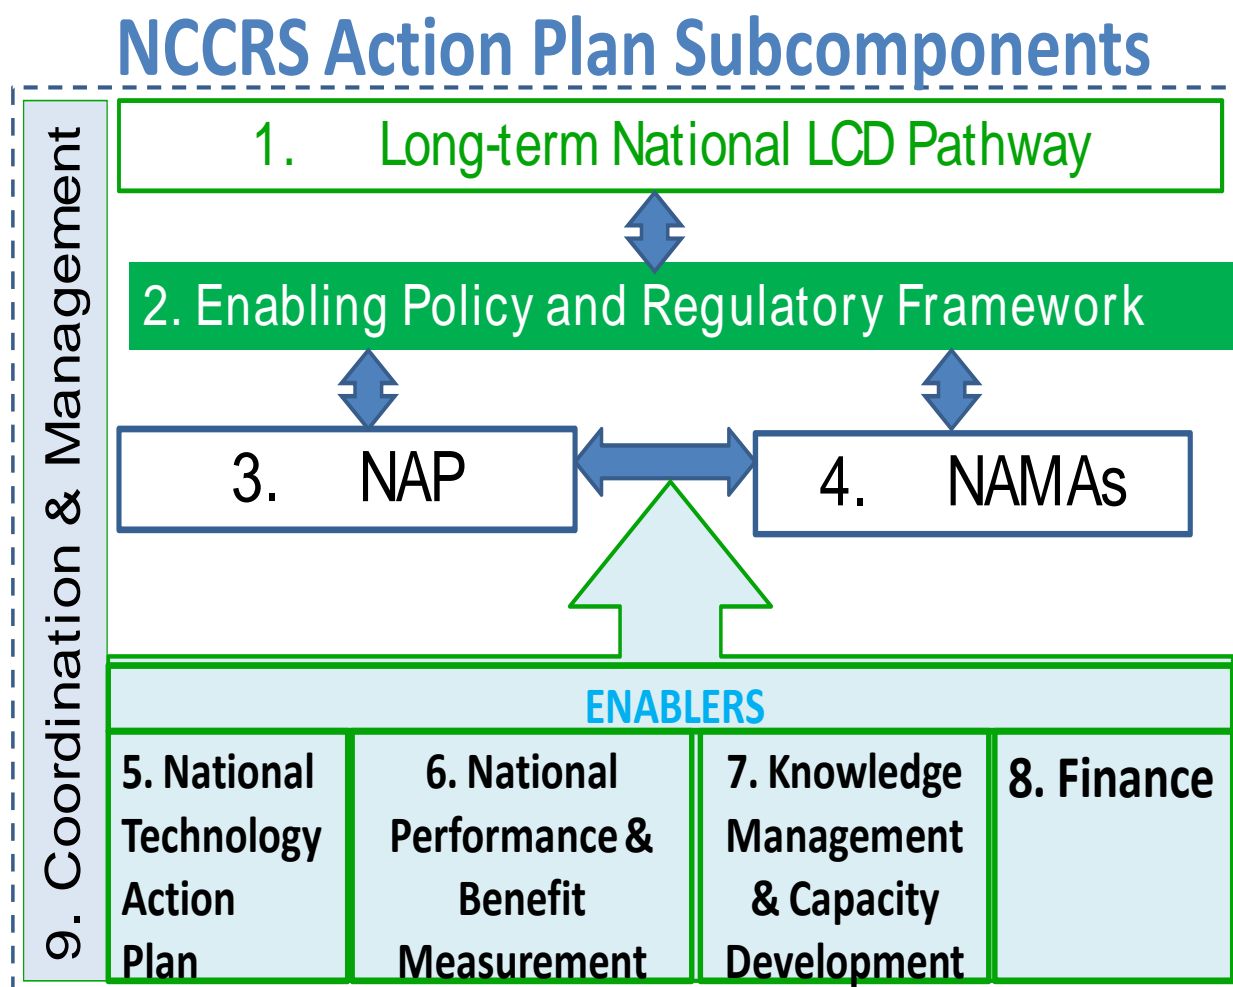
NCCRS Action Plan Subcomponents

9. Coordination & Management

1. Long-term National LCD Pathway

2. Enabling Policy and Regulatory Framework

3. NAP

4. NAMAs

ENABLERS

5. National Technology Action Plan

6. National Performance & Benefit Measurement

7. Knowledge Management & Capacity Development

8. Finance